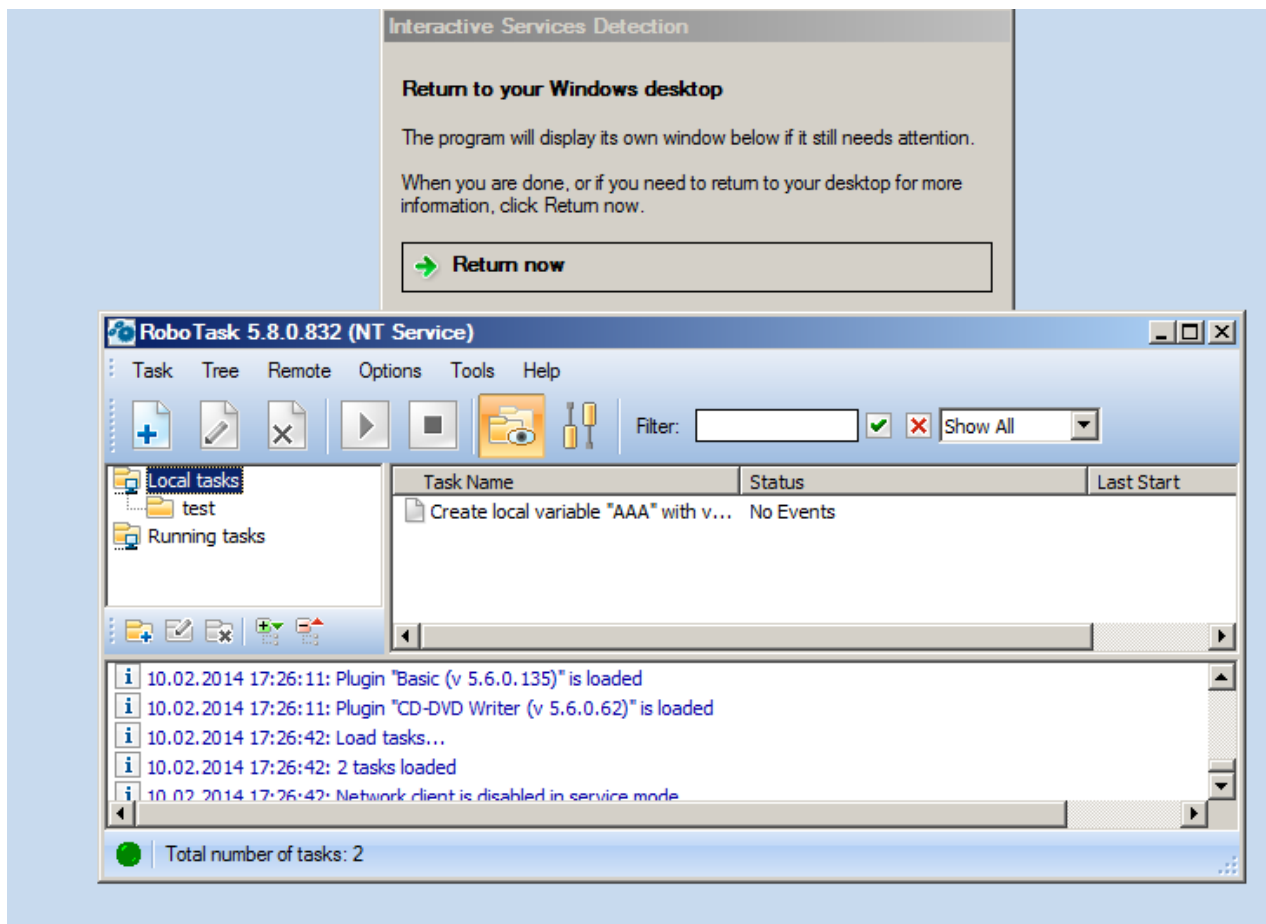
Interactive Services Detection

Return to your Windows desktop

The program will display its own window below if it still needs attention.

When you are done, or if you need to return to your desktop for more information, click Return now.

Return now

RoboTask 5.8.0.832 (NT Service)

Task Tree Remote Options Tools Help

Filter: Show All

Local tasks
test
Running tasks

| Task Name | Status | Last Start |
|---|---|---|
| Create local variable "AAA" with v... | No Events | |

10.02.2014 17:26:11: Plugin "Basic (v 5.6.0.135)" is loaded
10.02.2014 17:26:11: Plugin "CD-DVD Writer (v 5.6.0.62)" is loaded
10.02.2014 17:26:42: Load tasks...
10.02.2014 17:26:42: 2 tasks loaded
10.02.2014 17:26:42: Network client is disabled in service mode

Total number of tasks: 2